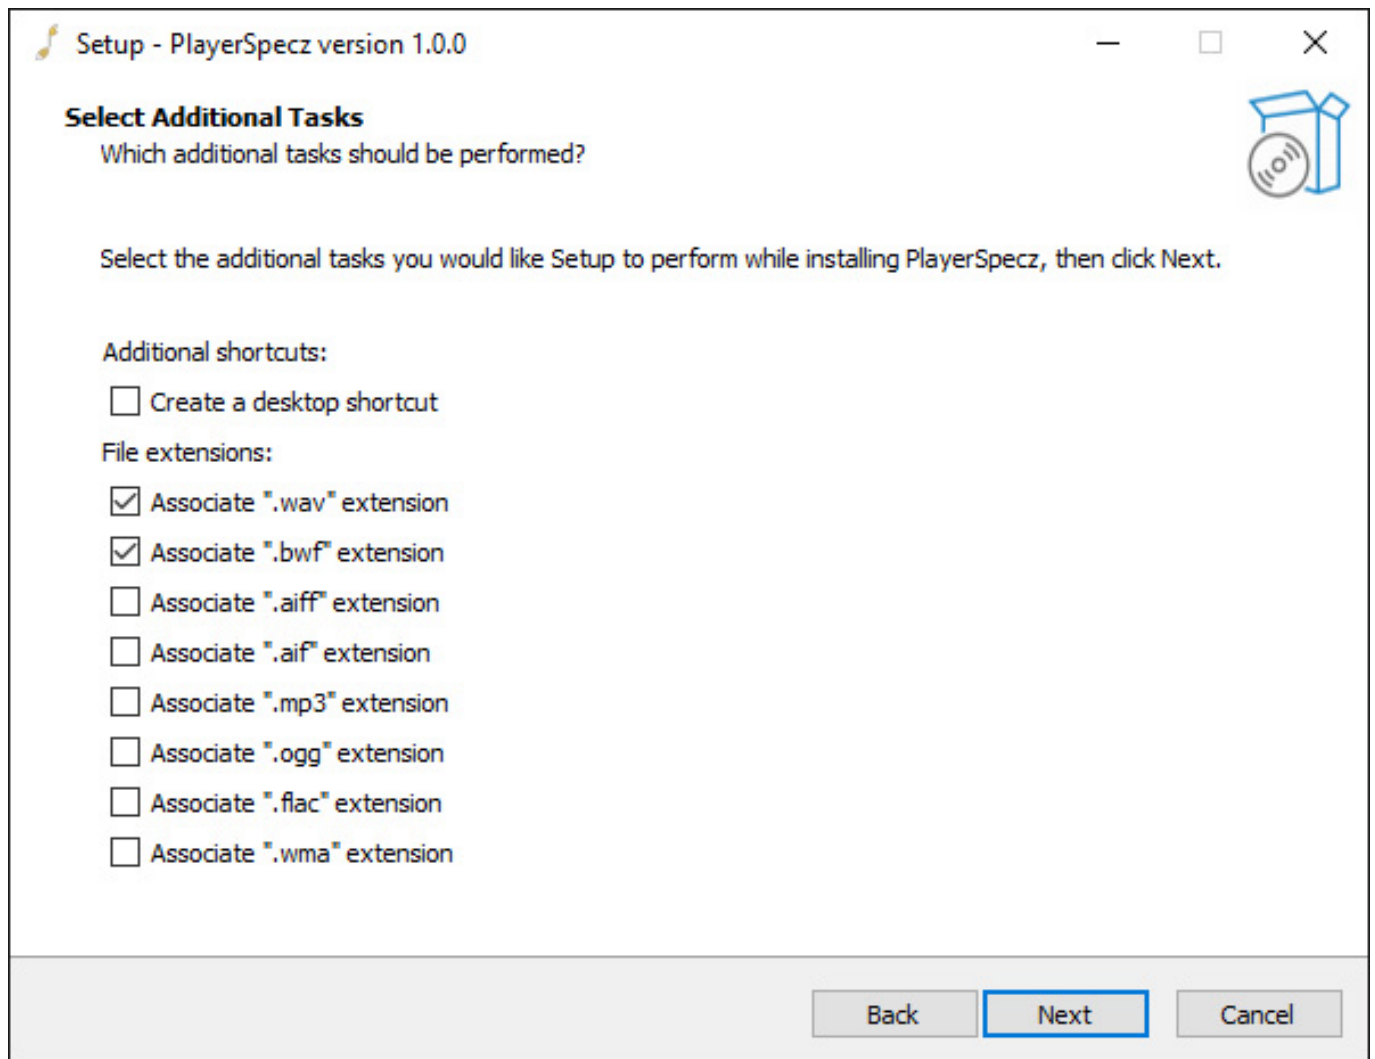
Setup - PlayerSpecz version 1.0.0

Select Additional Tasks
Which additional tasks should be performed?

Select the additional tasks you would like Setup to perform while installing PlayerSpecz, then click Next.

Additional shortcuts:
Create a desktop shortcut
File extensions:
Associate ".wav" extension
Associate ".bwf" extension
Associate ".aiff" extension
Associate ".aif" extension
Associate ".mp3" extension
Associate ".ogg" extension
Associate ".flac" extension
Associate ".wma" extension

Back
Next
Cancel